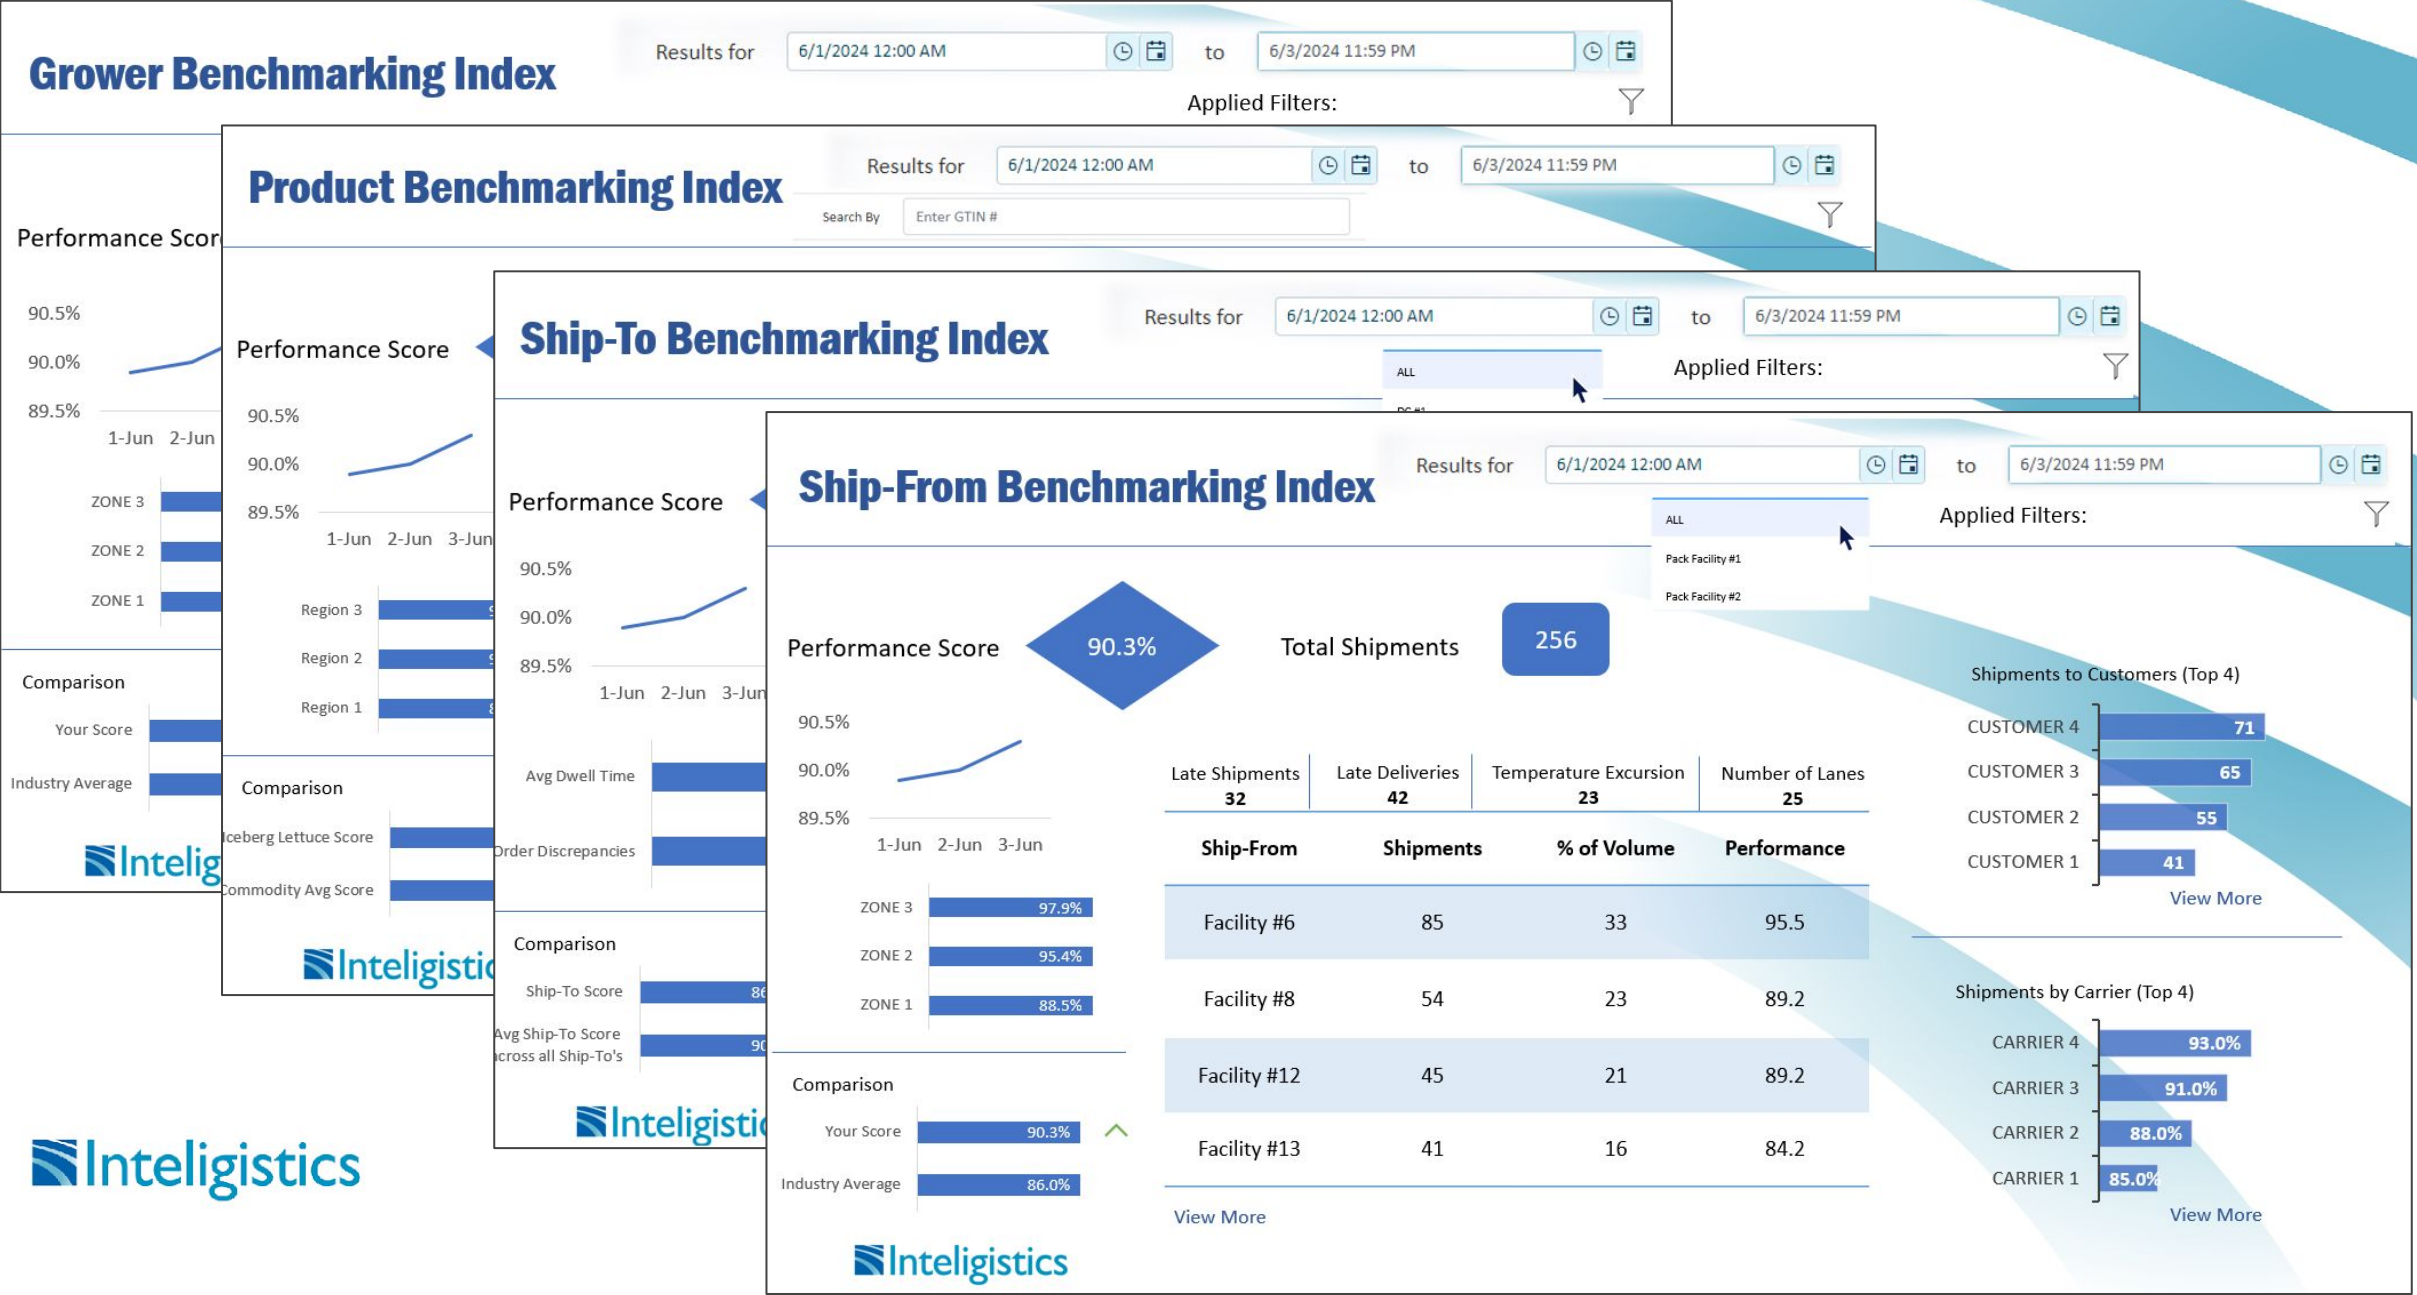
Grower Benchmarking Index
Results for 6/1/2024 12:00 AM to 6/3/2024 11:59 PM
Applied Filters:

Performance Scor
90.5%
90.0%
89.5%
1-Jun 2-Jun
ZONE 3
ZONE 2
ZONE 1
Comparison
Your Score
Industry Average
Intelig

Product Benchmarking Index
Results for 6/1/2024 12:00 AM to 6/3/2024 11:59 PM
Search By Enter GTIN #

Performance Score
90.5%
90.0%
89.5%
1-Jun 2-Jun 3-Jun
Region 3
Region 2
Region 1
Comparison
Iceberg Lettuce Score
Commodity Avg Score
Inteligistic

Ship-To Benchmarking Index
Results for 6/1/2024 12:00 AM to 6/3/2024 11:59 PM
ALL
Applied Filters:

Performance Score
90.5%
90.0%
89.5%
1-Jun 2-Jun 3-Jun
Avg Dwell Time
Order Discrepancies
Comparison
Ship-To Score
Avg Ship-To Score across all Ship-To's
Inteligistic

Ship-From Benchmarking Index
Results for 6/1/2024 12:00 AM to 6/3/2024 11:59 PM
ALL
Pack Facility #1
Pack Facility #2
Applied Filters:

Performance Score 90.3%
Total Shipments 256

90.5%
90.0%
89.5%
1-Jun 2-Jun 3-Jun
ZONE 3 97.9%
ZONE 2 95.4%
ZONE 1 88.5%

Comparison
Your Score 90.3%
Industry Average 86.0%

| Late Shipments 32 | Late Deliveries 42 | Temperature Excursion 23 | Number of Lanes 25 |
|---|---|---|---|

| Ship-From | Shipments | % of Volume | Performance |
|---|---|---|---|
| Facility #6 | 85 | 33 | 95.5 |
| Facility #8 | 54 | 23 | 89.2 |
| Facility #12 | 45 | 21 | 89.2 |
| Facility #13 | 41 | 16 | 84.2 |

View More

Shipments to Customers (Top 4)
CUSTOMER 4 71
CUSTOMER 3 65
CUSTOMER 2 55
CUSTOMER 1 41
View More

Shipments by Carrier (Top 4)
CARRIER 4 93.0%
CARRIER 3 91.0%
CARRIER 2 88.0%
CARRIER 1 85.0%
View More

Inteligistics

Inteligistics